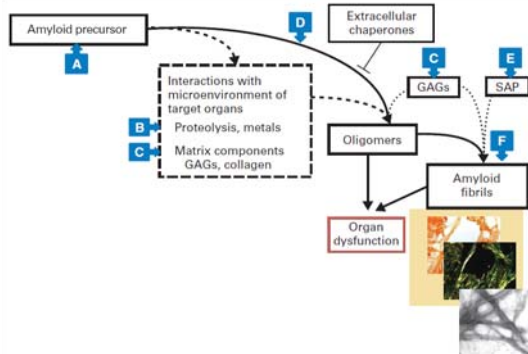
Amyloid precursor

A

D

Extracellular chaperones

C

E

Interactions with microenvironment of target organs

GAGs

SAP

B Proteolysis, metals

C Matrix components GAGs, collagen

Oligomers

F

Amyloid fibrils

Organ dysfunction